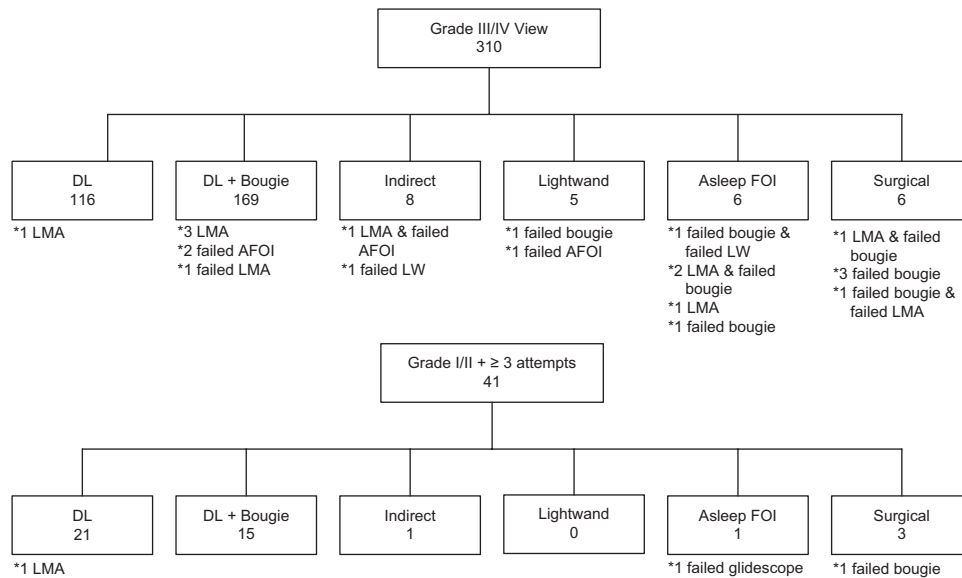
Grade III/IV View
310

DL
116

*1 LMA

DL + Bougie
169

*3 LMA
*2 failed AFOI
*1 failed LMA

Indirect
8

*1 LMA & failed AFOI
*1 failed LW

Lightwand
5

*1 failed bougie
*1 failed AFOI

Asleep FOI
6

*1 failed bougie & failed LW
*2 LMA & failed bougie
*1 LMA
*1 failed bougie

Surgical
6

*1 LMA & failed bougie
*3 failed bougie
*1 failed bougie & failed LMA

Grade I/II + ≥ 3 attempts
41

DL
21

*1 LMA

DL + Bougie
15

Indirect
1

Lightwand
0

Asleep FOI
1

*1 failed glidescope

Surgical
3

*1 failed bougie